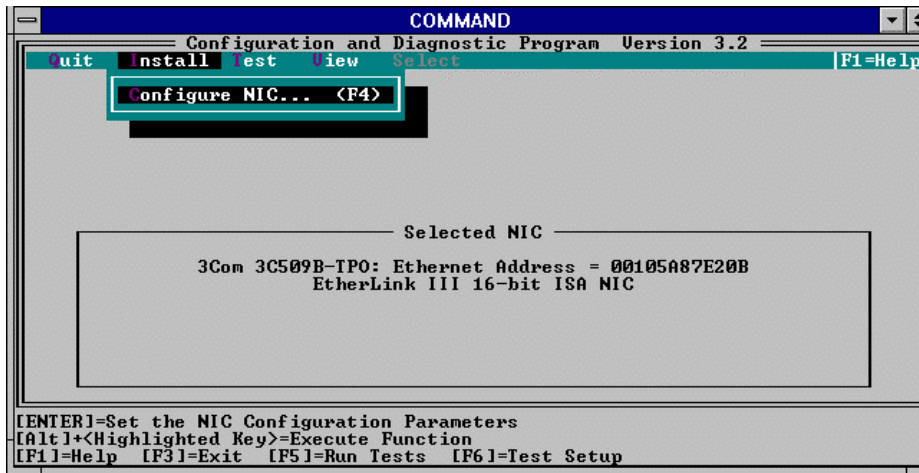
COMMAND

Configuration and Diagnostic Program Version 3.2

Quit Install Test View Select F1=Help

Configure NIC... (F4)

Selected NIC

3Com 3C509B-TPO: Ethernet Address = 00105A87E20B
EtherLink III 16-bit ISA NIC

[ENTER]=Set the NIC Configuration Parameters
[Alt]+<Highlighted Key>=Execute Function
[F1]=Help [F3]=Exit [F5]=Run Tests [F6]=Test Setup